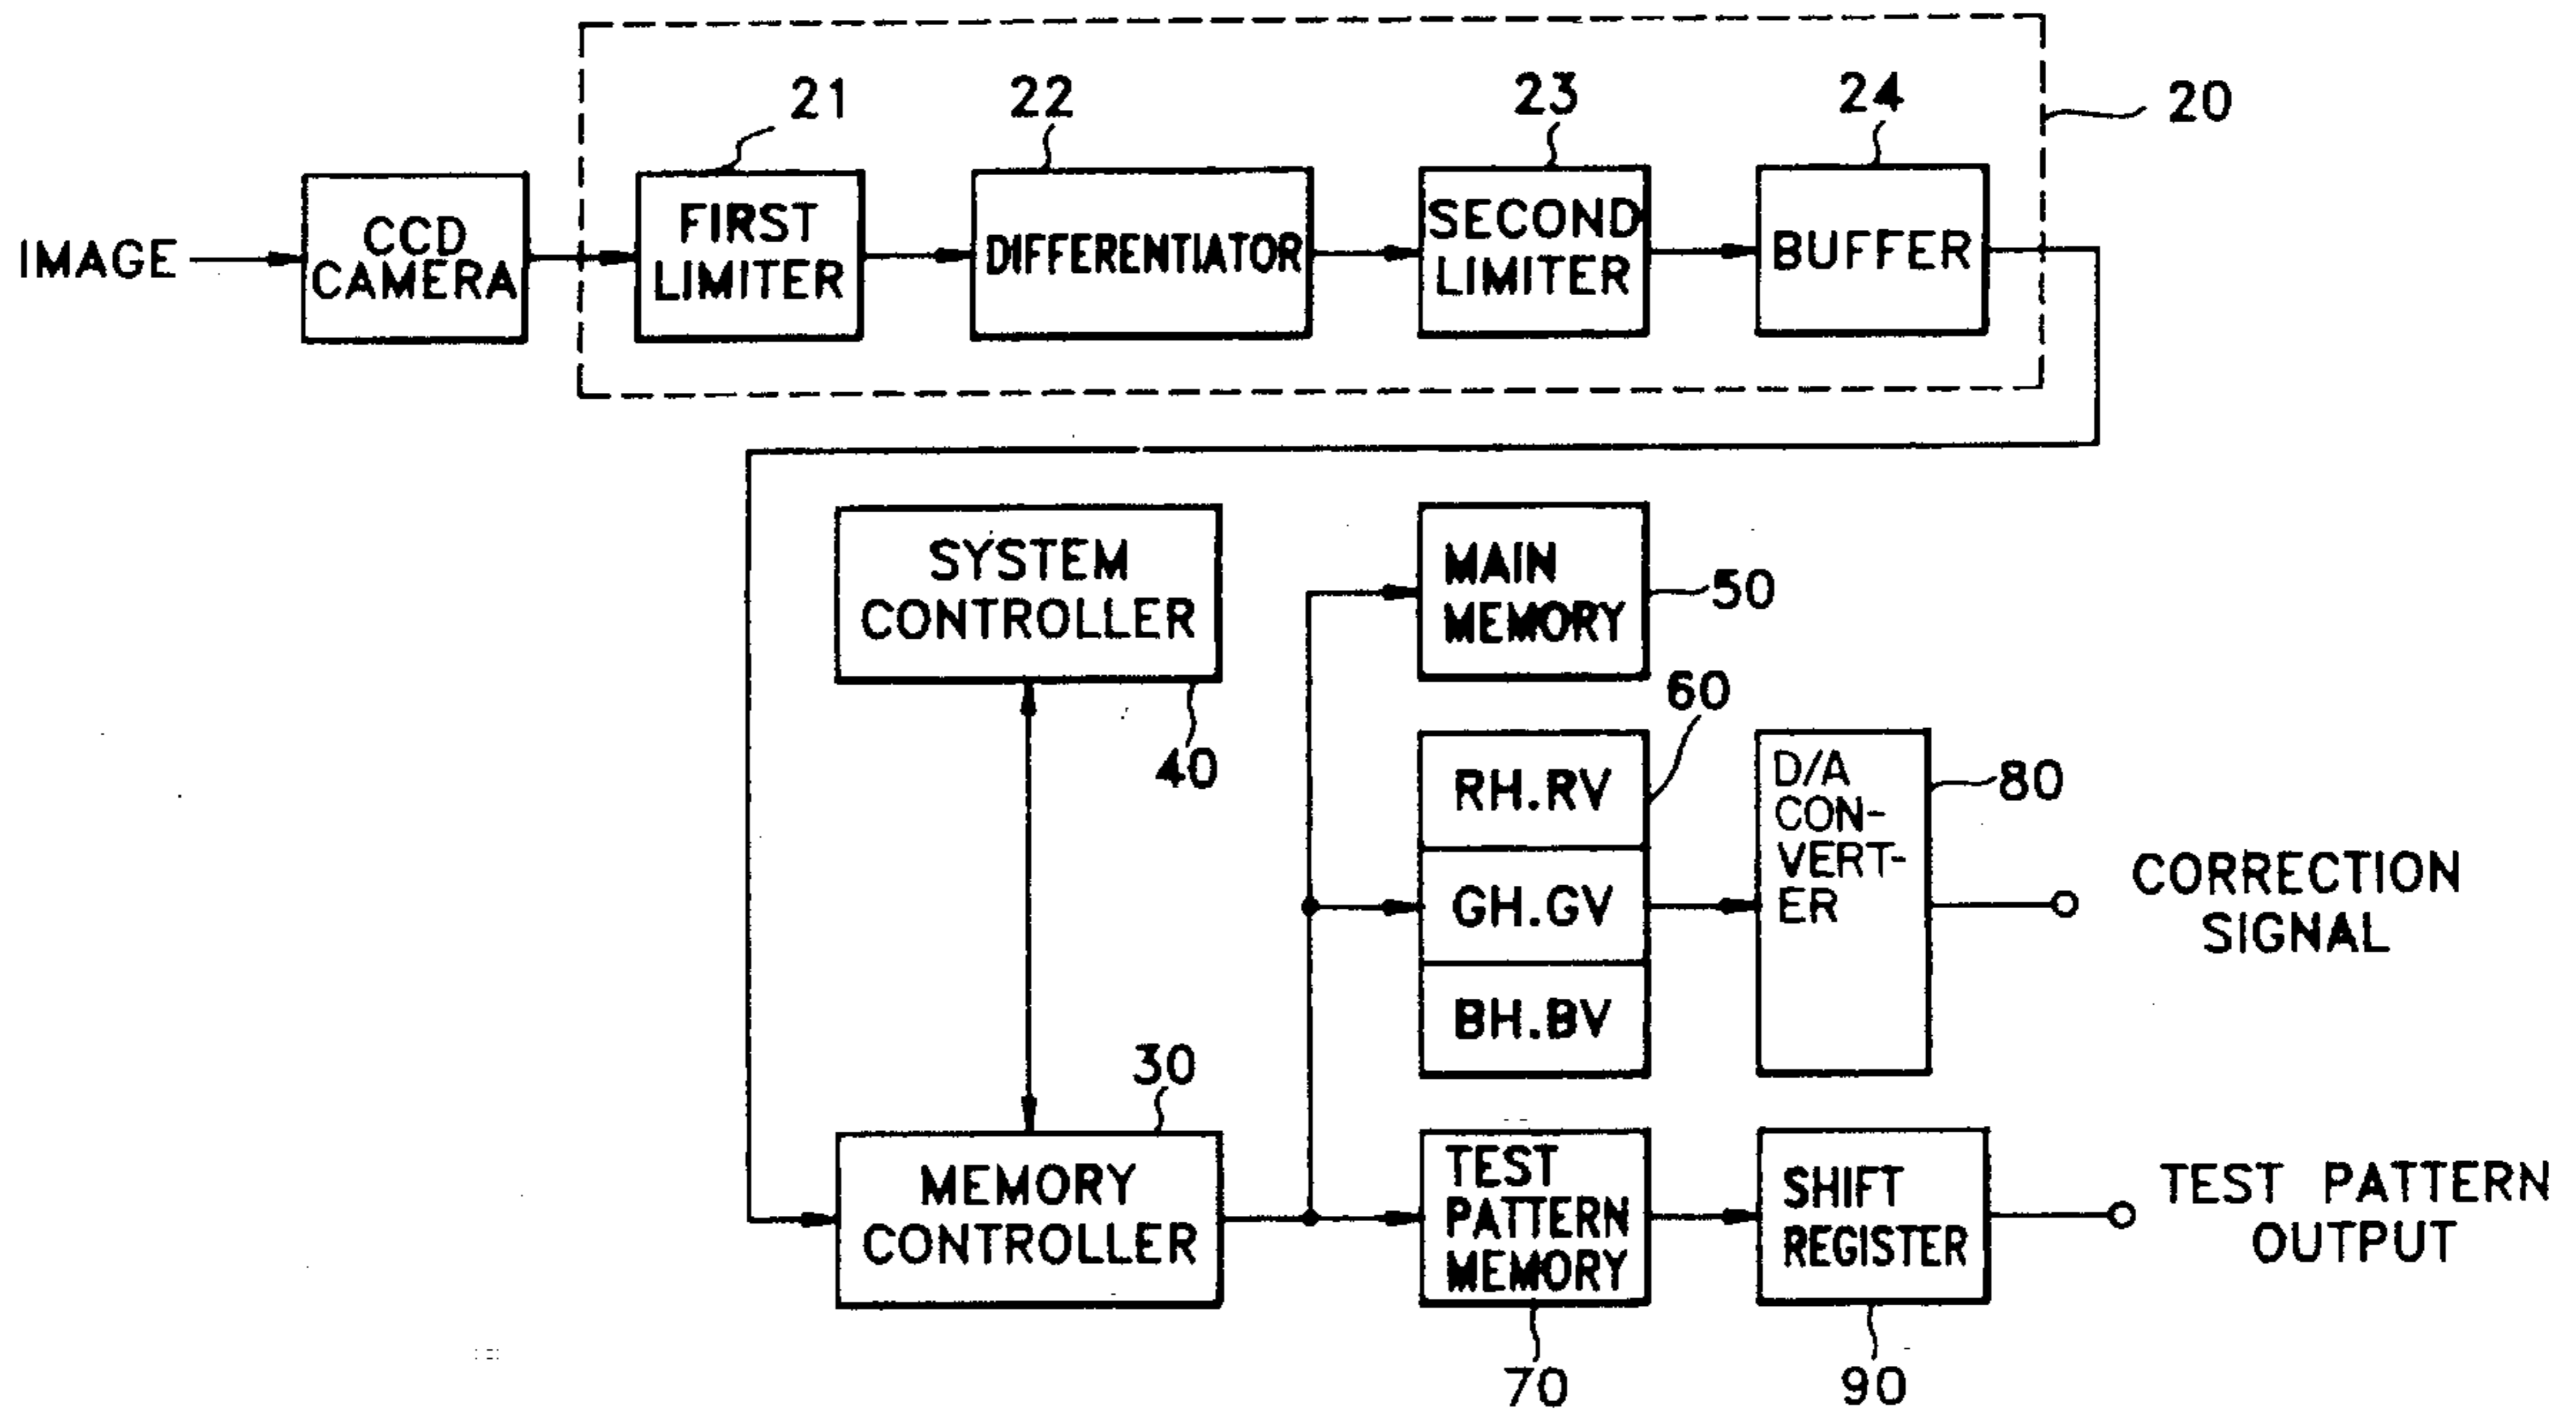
21
22
23
24
20
IMAGE
CCD CAMERA
FIRST LIMITER
DIFFERENTIATOR
SECOND LIMITER
BUFFER

SYSTEM CONTROLLER
40
MAIN MEMORY
50
60
RH.RV
GH.GV
BH.BV
D/A CONVERTER
80
CORRECTION SIGNAL
30
MEMORY CONTROLLER
TEST PATTERN MEMORY
70
SHIFT REGISTER
90
TEST PATTERN OUTPUT